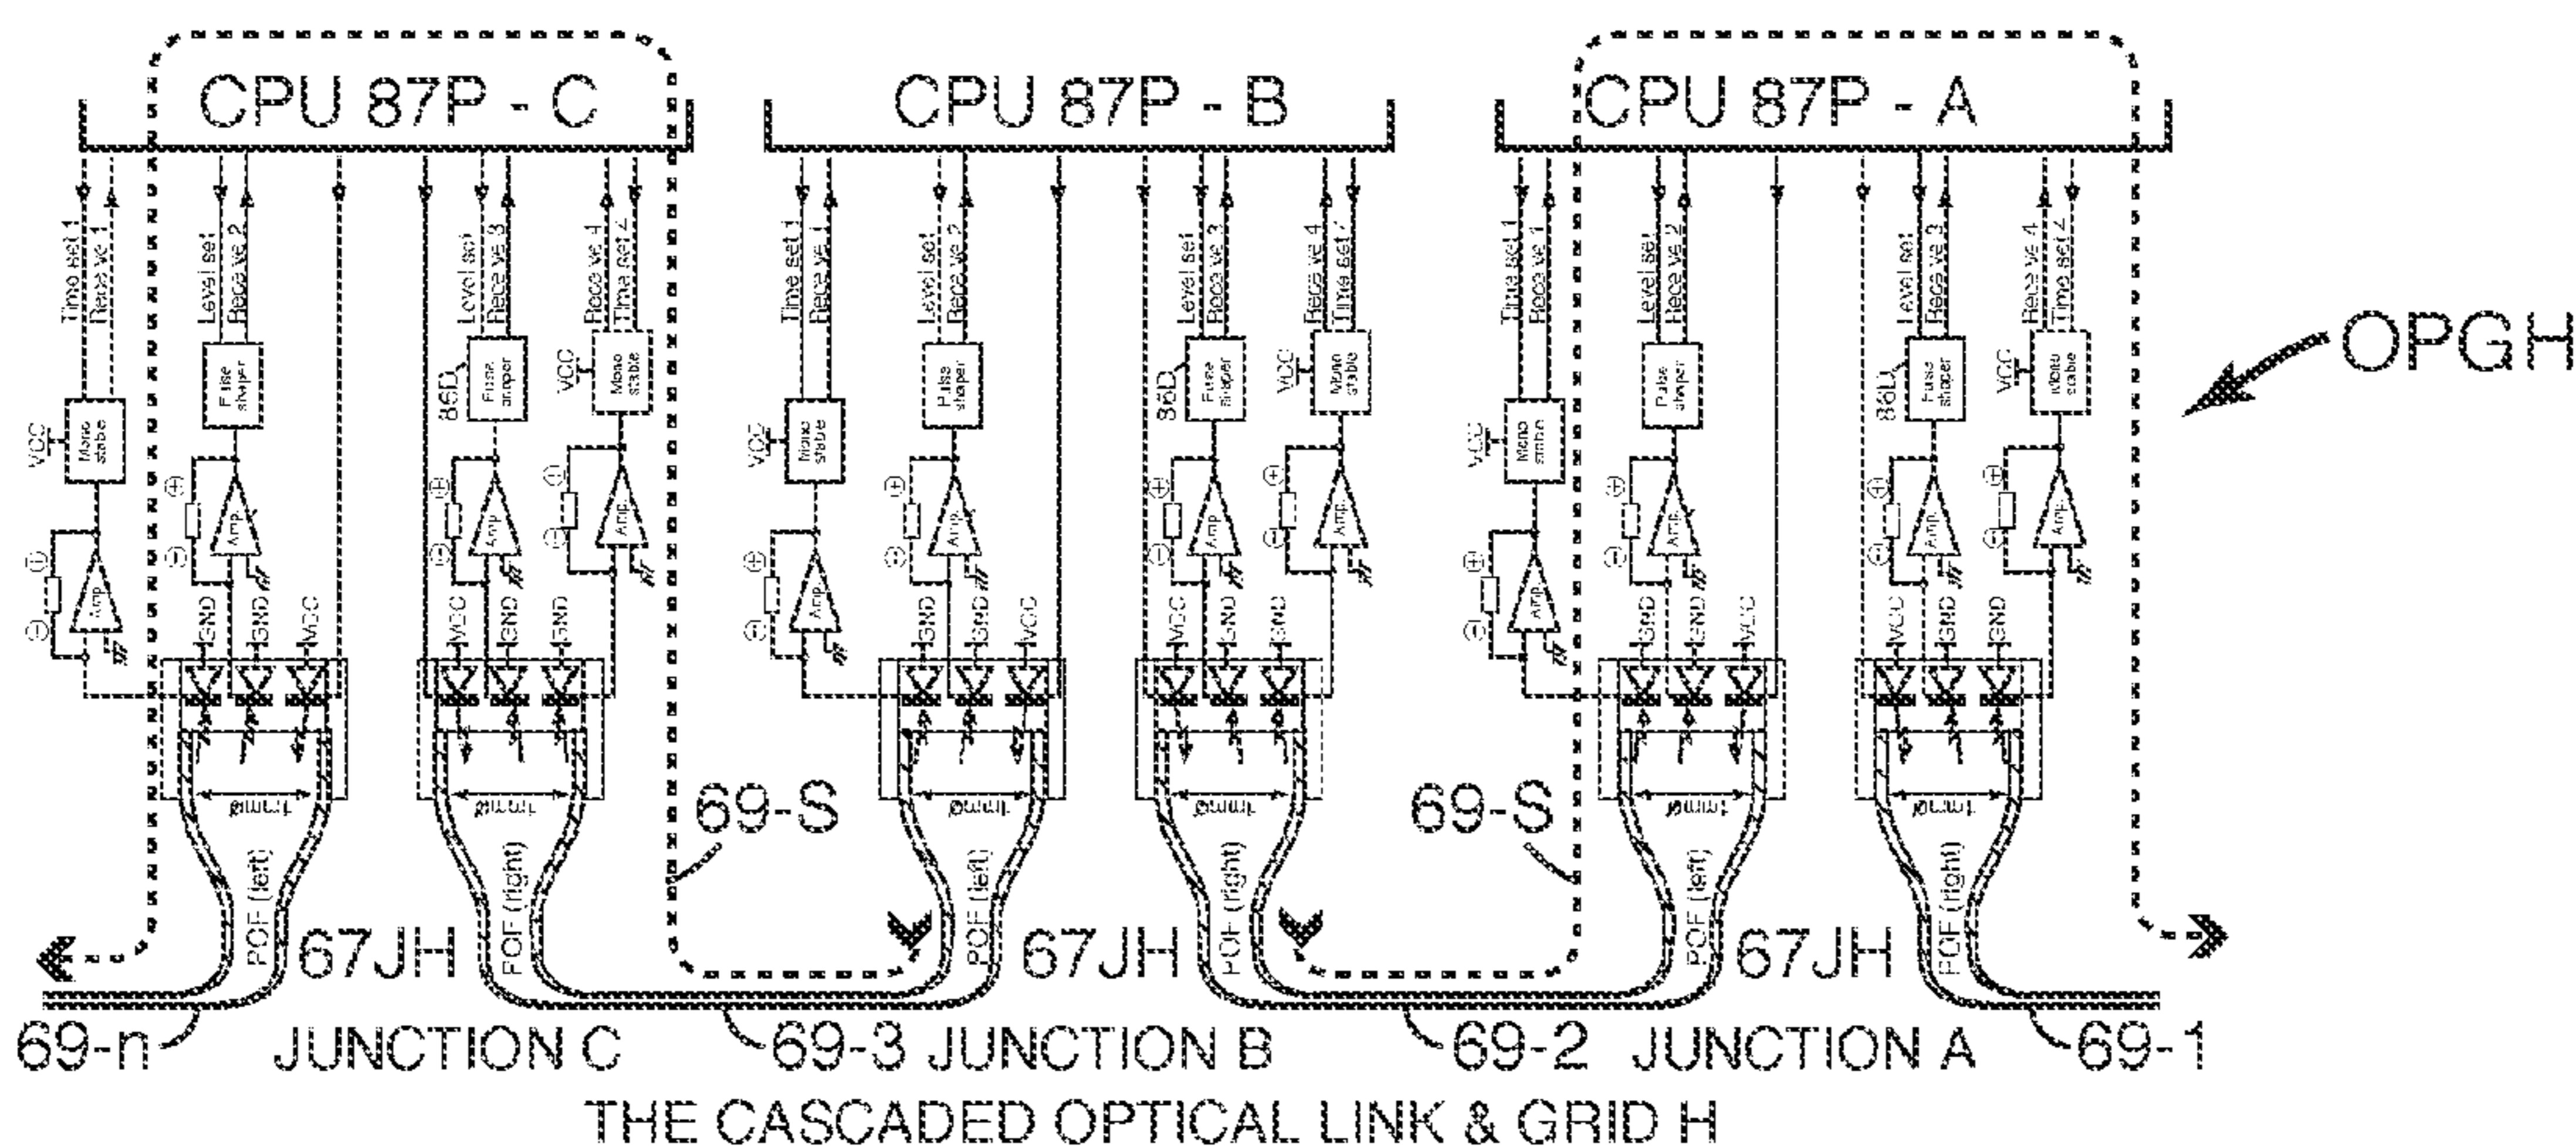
CPU 87P - C
CPU 87P - B
CPU 87P - A
OPGH

Time set 1
Receive 1
Level set
Receive 2
Level set
Receive 3
Receive 4
Time set 4
VCC
Mono stable
Pulse shaper
86D
Amp
GND
VCC

Time set 1
Receive 1
Level set
Receive 2
Level set
Receive 3
Receive 4
Time set 4
VCC
Mono stable
Pulse shaper
86D
Amp
GND
VCC

Time set 1
Receive 1
Level set
Receive 2
Level set
Receive 3
Receive 4
Time set 4
VCC
Mono stable
Pulse shaper
86D
Amp
GND
VCC

ø1mm
POF (left)
POF (right)
POF (left)
POF (right)
POF (left)
POF (right)
69-S
69-S
67JH
67JH
67JH
69-n
JUNCTION C
69-3 JUNCTION B
69-2 JUNCTION A
69-1
THE CASCADED OPTICAL LINK & GRID H